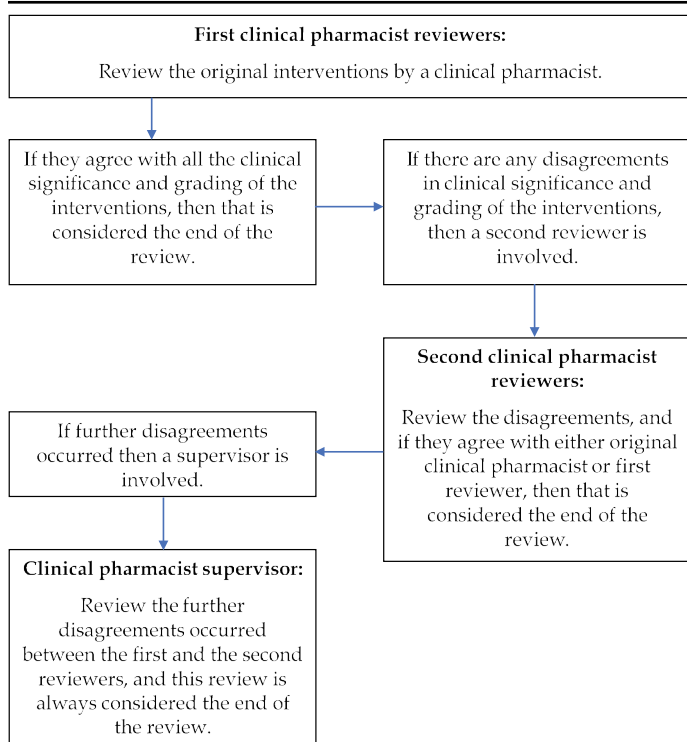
**First clinical pharmacist reviewers:**
Review the original interventions by a clinical pharmacist.

If they agree with all the clinical significance and grading of the interventions, then that is considered the end of the review.

If there are any disagreements in clinical significance and grading of the interventions, then a second reviewer is involved.

**Second clinical pharmacist reviewers:**
Review the disagreements, and if they agree with either original clinical pharmacist or first reviewer, then that is considered the end of the review.

If further disagreements occurred then a supervisor is involved.

**Clinical pharmacist supervisor:**
Review the further disagreements occurred between the first and the second reviewers, and this review is always considered the end of the review.